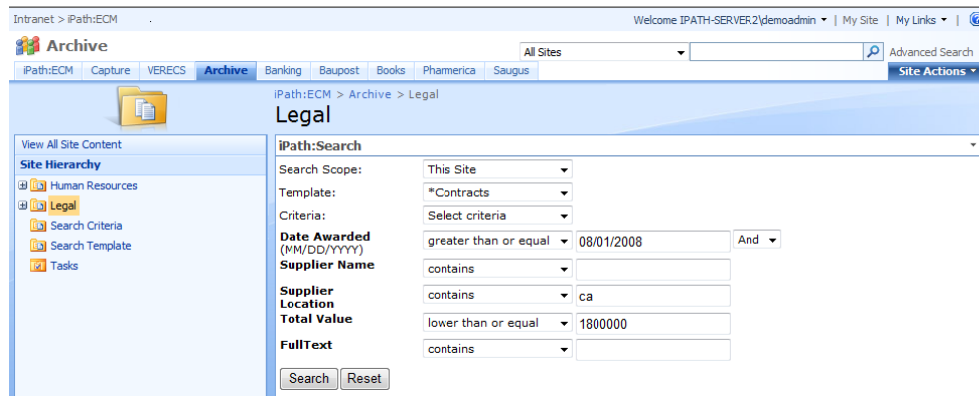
Intranet > iPath:ECM

Welcome IPATH-SERVER2\demoadmin ▾ | My Site | My Links ▾ |

Archive

All Sites

Advanced Search

iPath:ECM | Capture | VERECS | Archive | Banking | Baupost | Books | Phamerica | Saugus

Site Actions ▾

iPath:ECM > Archive > Legal

Legal

View All Site Content

Site Hierarchy

Human Resources

Legal

Search Criteria

Search Template

Tasks

iPath:Search

| | | | |
|---|---|---|---|
| Search Scope: | This Site | | |
| Template: | *Contracts | | |
| Criteria: | Select criteria | | |
| Date Awarded (MM/DD/YYYY) | greater than or equal | 08/01/2008 | And |
| Supplier Name | contains | | |
| Supplier Location | contains | ca | |
| Total Value | lower than or equal | 1800000 | |
| FullText | contains | | |

Search Reset